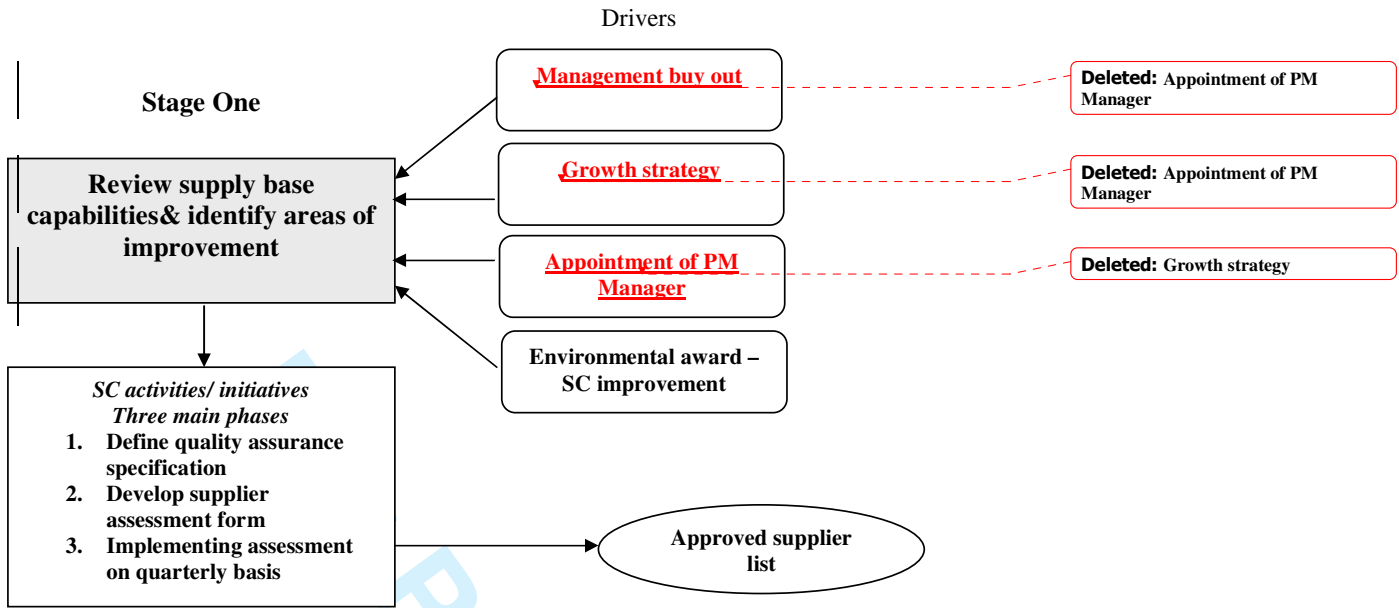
Drivers

Stage One

Management buy out

Deleted: Appointment of PM Manager

Growth strategy

Deleted: Appointment of PM Manager

Review supply base capabilities& identify areas of improvement

Appointment of PM Manager

Deleted: Growth strategy

Environmental award – SC improvement

SC activities/ initiatives
Three main phases
1. Define quality assurance specification
2. Develop supplier assessment form
3. Implementing assessment on quarterly basis

Approved supplier list